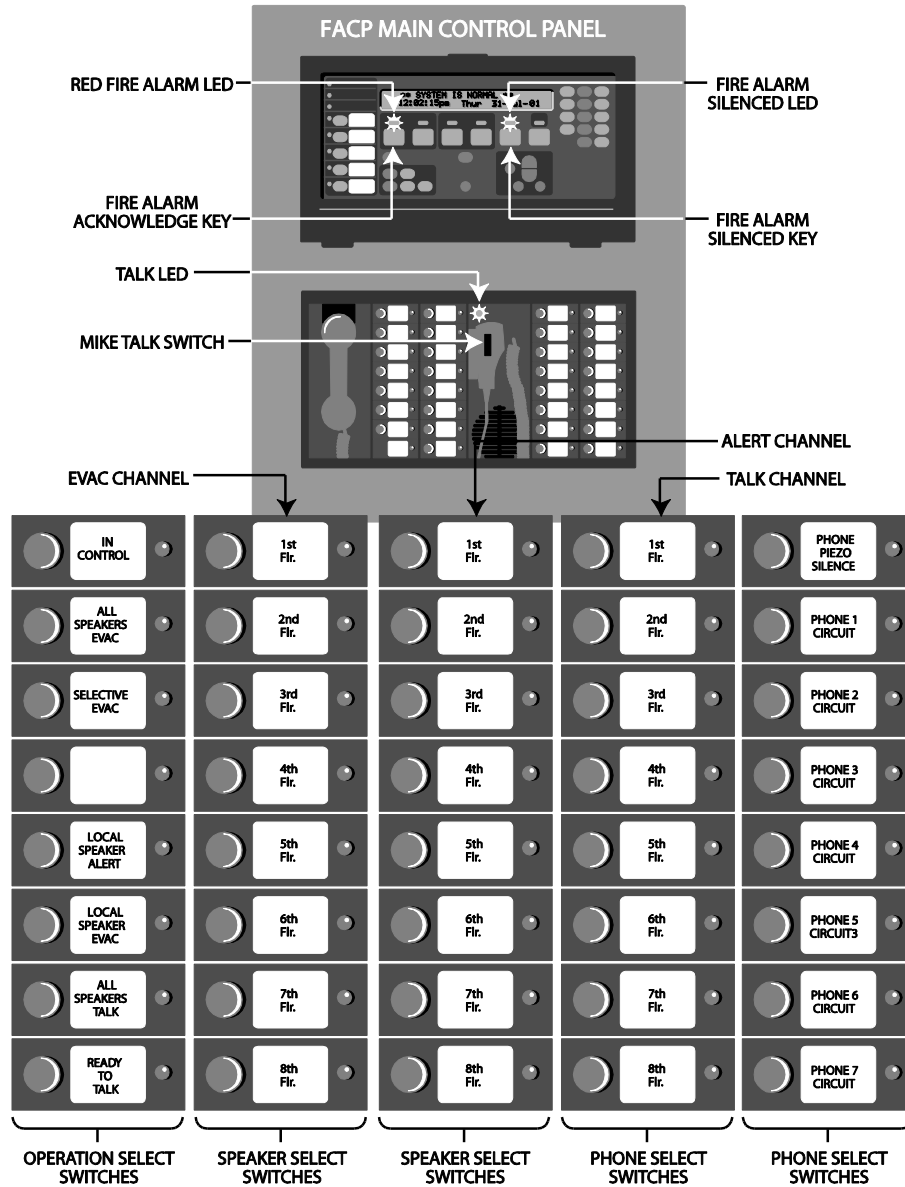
FACP MAIN CONTROL PANEL

RED FIRE ALARM LED

FIRE ALARM SILENCED LED

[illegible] SYSTEM IS NORMAL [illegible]
12:02:15pm Thur 31-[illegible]-01

FIRE ALARM ACKNOWLEDGE KEY

FIRE ALARM SILENCED KEY

TALK LED

MIKE TALK SWITCH

ALERT CHANNEL

EVAC CHANNEL

TALK CHANNEL

| | | | | |
|---|---|---|---|---|
| IN CONTROL | 1st Flr. | 1st Flr. | 1st Flr. | PHONE PIEZO SILENCE |
| ALL SPEAKERS EVAC | 2nd Flr. | 2nd Flr. | 2nd Flr. | PHONE 1 CIRCUIT |
| SELECTIVE EVAC | 3rd Flr. | 3rd Flr. | 3rd Flr. | PHONE 2 CIRCUIT |
| | 4th Flr. | 4th Flr. | 4th Flr. | PHONE 3 CIRCUIT |
| LOCAL SPEAKER ALERT | 5th Flr. | 5th Flr. | 5th Flr. | PHONE 4 CIRCUIT |
| LOCAL SPEAKER EVAC | 6th Flr. | 6th Flr. | 6th Flr. | PHONE 5 CIRCUIT3 |
| ALL SPEAKERS TALK | 7th Flr. | 7th Flr. | 7th Flr. | PHONE 6 CIRCUIT |
| READY TO TALK | 8th Flr. | 8th Flr. | 8th Flr. | PHONE 7 CIRCUIT |

OPERATION SELECT SWITCHES

SPEAKER SELECT SWITCHES

SPEAKER SELECT SWITCHES

PHONE SELECT SWITCHES

PHONE SELECT SWITCHES